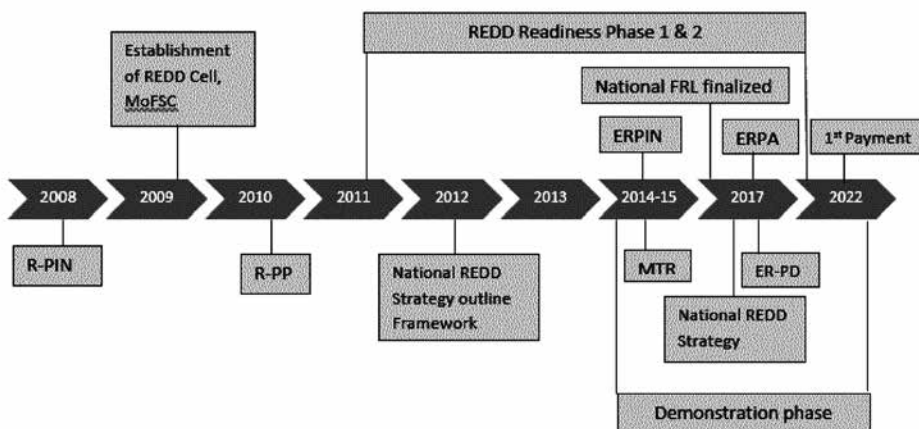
REDD Readiness Phase 1 & 2

Establishment of REDD Cell, MoFSC

National FRL finalized

ERPIN

ERPA

1$^{st}$ Payment

2008

2009

2010

2011

2012

2013

2014-15

2017

2022

R-PIN

R-PP

National REDD Strategy outline Framework

MTR

ER-PD

National REDD Strategy

Demonstration phase